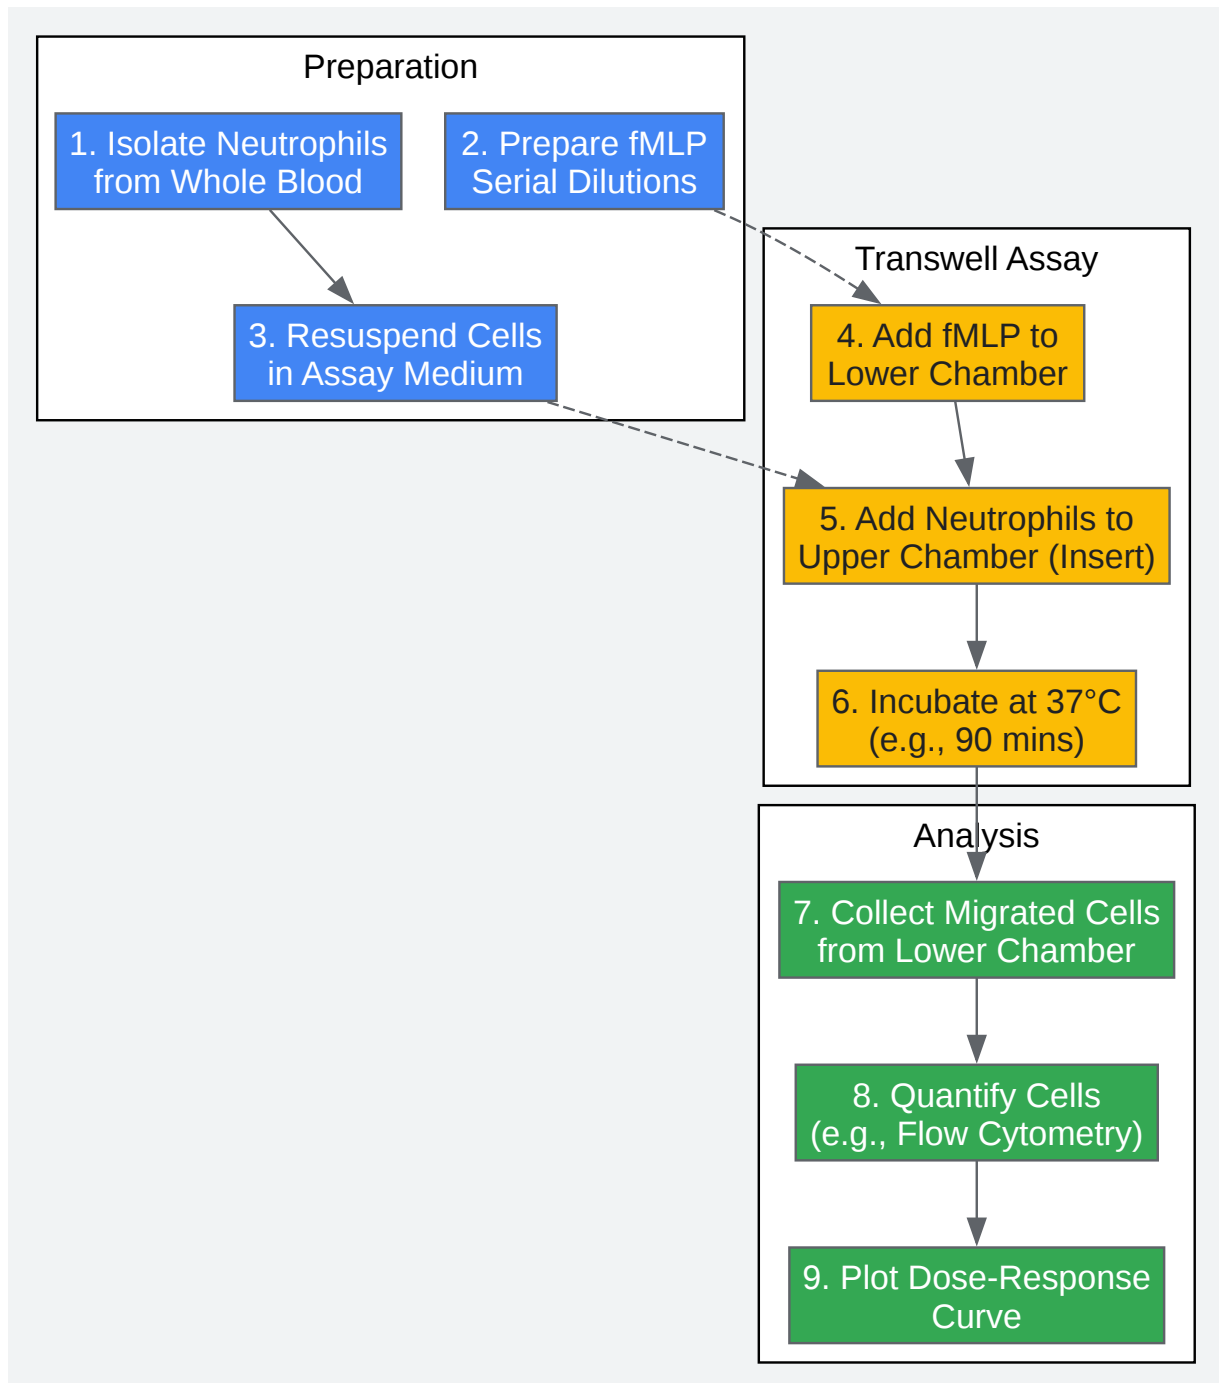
Preparation

1. Isolate Neutrophils from Whole Blood

2. Prepare fMLP Serial Dilutions

3. Resuspend Cells in Assay Medium

Transwell Assay

4. Add fMLP to Lower Chamber

5. Add Neutrophils to Upper Chamber (Insert)

6. Incubate at 37°C (e.g., 90 mins)

Analysis

7. Collect Migrated Cells from Lower Chamber

8. Quantify Cells (e.g., Flow Cytometry)

9. Plot Dose-Response Curve